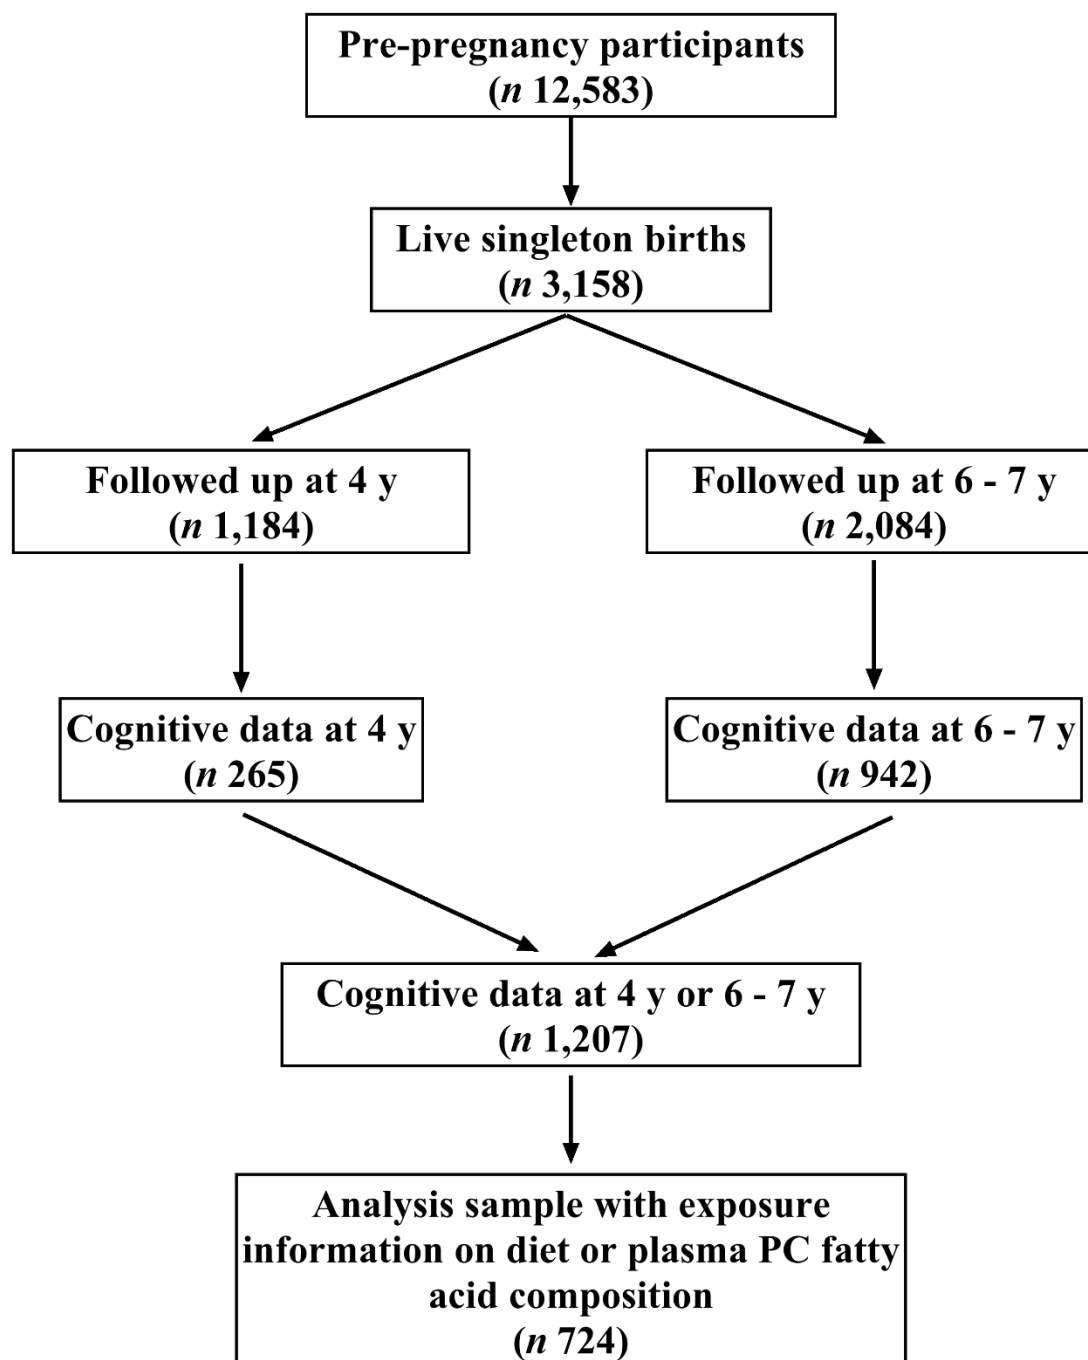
Pre-pregnancy participants
(*n* 12,583)

Live singleton births
(*n* 3,158)

Followed up at 4 y
(*n* 1,184)

Followed up at 6 - 7 y
(*n* 2,084)

Cognitive data at 4 y
(*n* 265)

Cognitive data at 6 - 7 y
(*n* 942)

Cognitive data at 4 y or 6 - 7 y
(*n* 1,207)

Analysis sample with exposure information on diet or plasma PC fatty acid composition
(*n* 724)